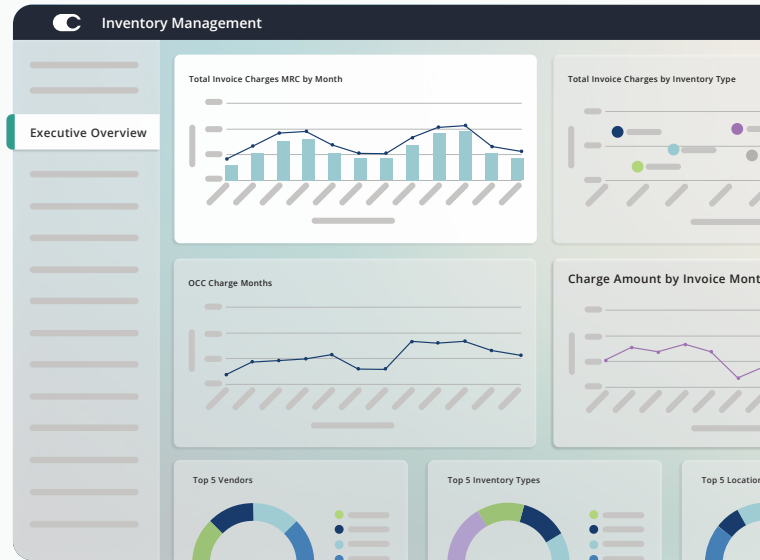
Inventory Management

Executive Overview

Total Invoice Charges MRC by Month

Total Invoice Charges by Inventory Type

OCC Charge Months

Charge Amount by Invoice Mont

Top 5 Vendors

Top 5 Inventory Types

Top 5 Locatio